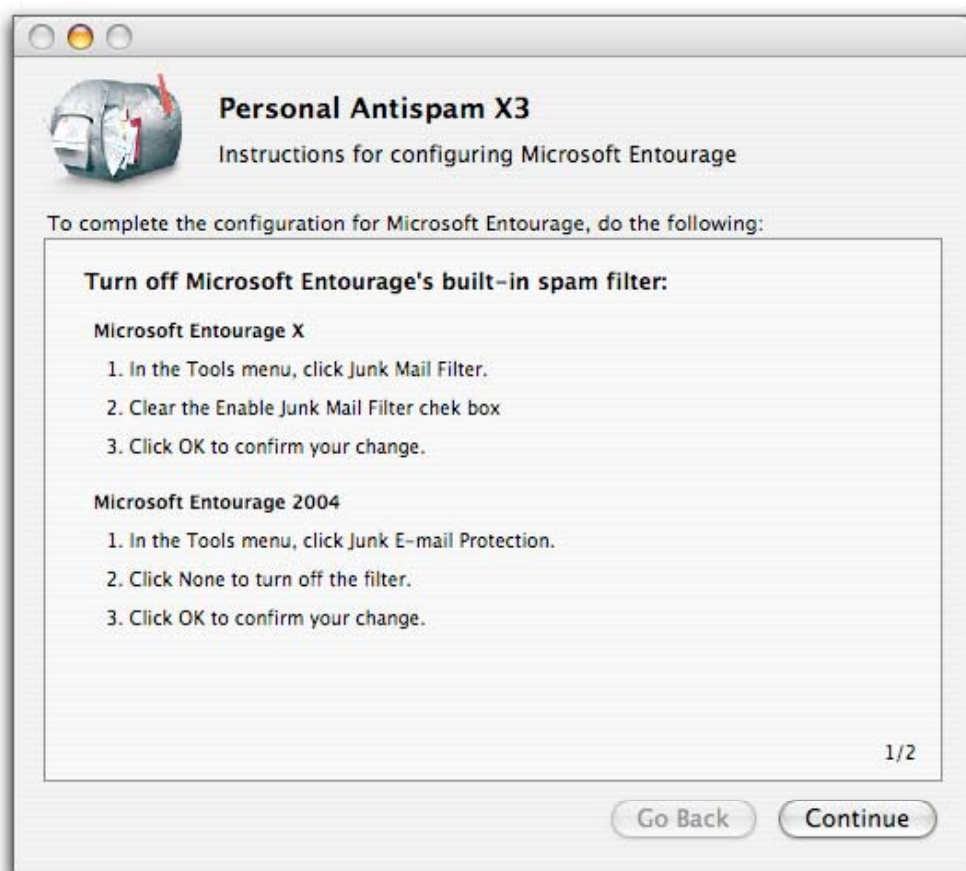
Personal Antispam X3

Instructions for configuring Microsoft Entourage

To complete the configuration for Microsoft Entourage, do the following:

Turn off Microsoft Entourage's built-in spam filter:

Microsoft Entourage X

1. In the Tools menu, click Junk Mail Filter.

2. Clear the Enable Junk Mail Filter chek box

3. Click OK to confirm your change.

Microsoft Entourage 2004

1. In the Tools menu, click Junk E-mail Protection.

2. Click None to turn off the filter.

3. Click OK to confirm your change.

1/2

Go Back

Continue